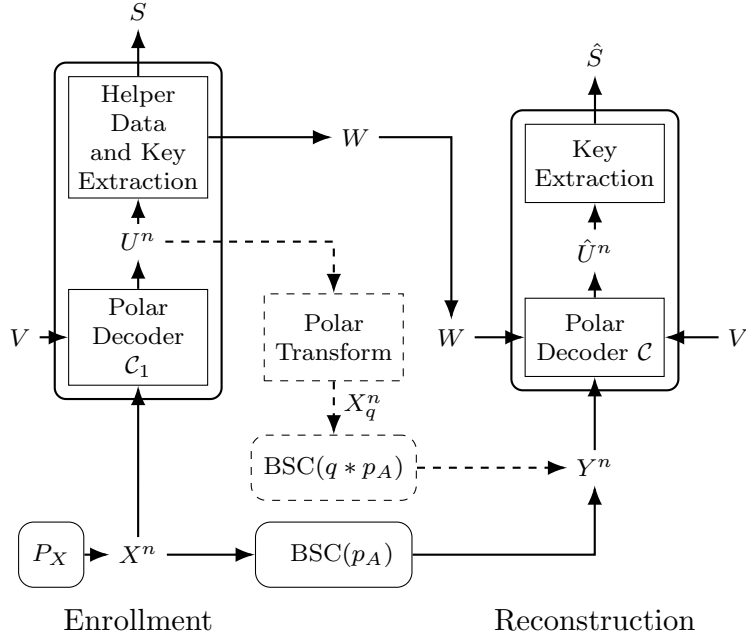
$S$

Helper Data and Key Extraction

$W$

$\hat{S}$

Key Extraction

$U^n$

$\hat{U}^n$

$V$

Polar Decoder $\mathcal{C}_1$

Polar Transform

$W$

Polar Decoder $\mathcal{C}$

$V$

$X_q^n$

BSC($q * p_A$)

$Y^n$

$P_X$

$X^n$

BSC($p_A$)

Enrollment

Reconstruction